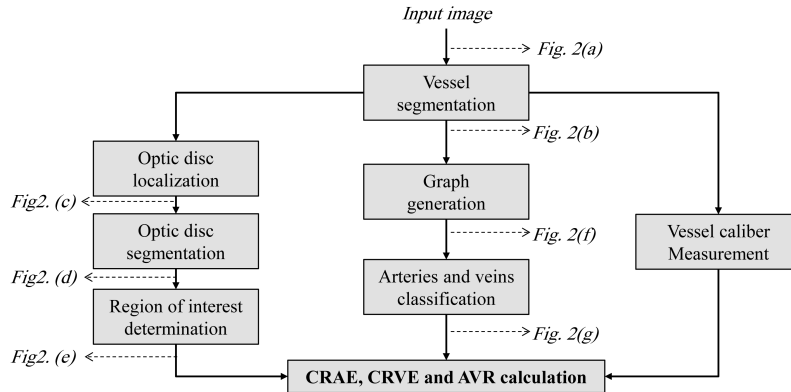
Input image

Fig. 2(a)

Vessel segmentation

Fig. 2(b)

Optic disc localization

Fig2. (c)

Optic disc segmentation

Fig2. (d)

Region of interest determination

Fig2. (e)

Graph generation

Fig. 2(f)

Arteries and veins classification

Fig. 2(g)

Vessel caliber Measurement

CRAE, CRVE and AVR calculation